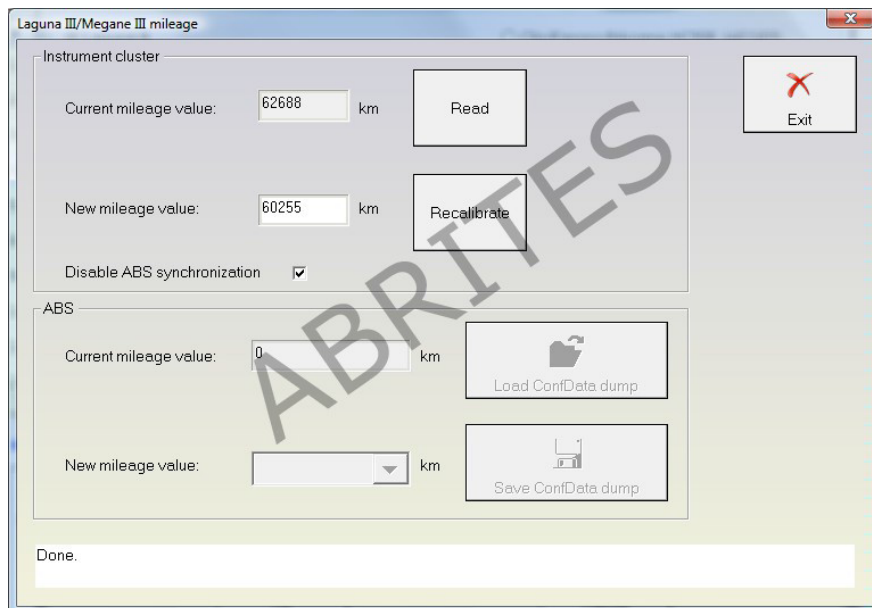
Laguna III/Megane III mileage

Instrument cluster

Current mileage value: 62688 km

Read

Exit

New mileage value: 60255 km

Recalibrate

Disable ABS synchronization

ABRITES

ABS

Current mileage value: 0 km

Load ConfData dump

New mileage value: km

Save ConfData dump

Done.